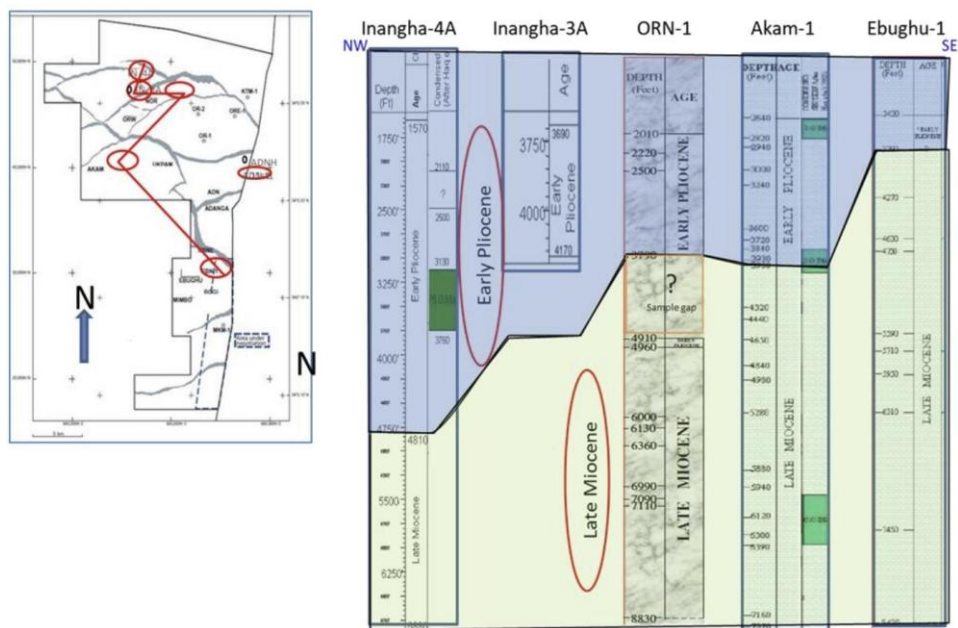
Inangha-4A Inangha-3A ORN-1 Akam-1 Ebughu-1

NW SE

ORW OR-1 OR-2 ORE-1 KTM-1 AKAM UNTAM ADNH ADN ADANGA EBUGHU MIMBO

N

N

Depth (Ft) Age Condensed (After Haq)

1570 1750 2110 ? 2500 3130 3250 3750 4000 4750 4810 5500 6250

Early Pliocene

Late Miocene

Early Pliocene

3750 Age 3690 4000 Early Pliocene 4170

DEPTH (Feet) AGE

2010 2220 2500 EARLY PLIOCENE

3730 ? Sample gap

4910 4960

Late Miocene

6000 6130 6360 6990 7090 7110 LATE MIOCENE

8830

DEPTH AGE (Feet)

2640 2920 2940 3000 3240 3600 3720 3840 3930 EARLY PLIOCENE

4320 4440 4650 4840 4950 5280 5880 5940 6120 6300 6390 7160 LATE MIOCENE

DEPTH (Feet) AGE

3400 4270 4600 4750 5390 5710 5930 6310 6450 LATE MIOCENE